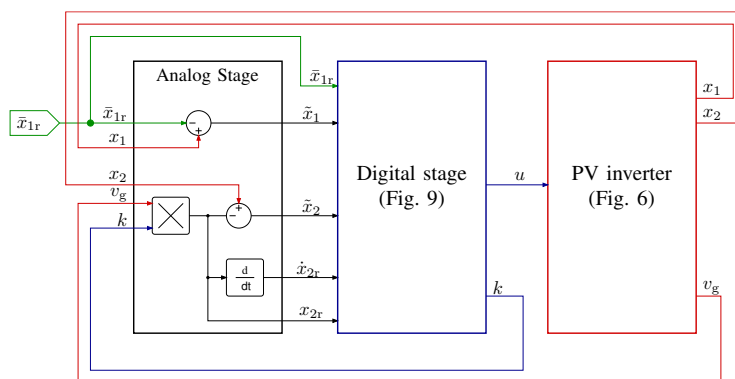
$\bar{x}_{1r}$

Analog Stage

$\bar{x}_{1r}$

$\bar{x}_{1r}$

$x_1$

−

+

$\tilde{x}_1$

$x_2$

$v_g$

$k$

+

−

$\tilde{x}_2$

$\frac{d}{dt}$

$\dot{x}_{2r}$

$x_{2r}$

Digital stage (Fig. 9)

$u$

$k$

PV inverter (Fig. 6)

$x_1$

$x_2$

$v_g$